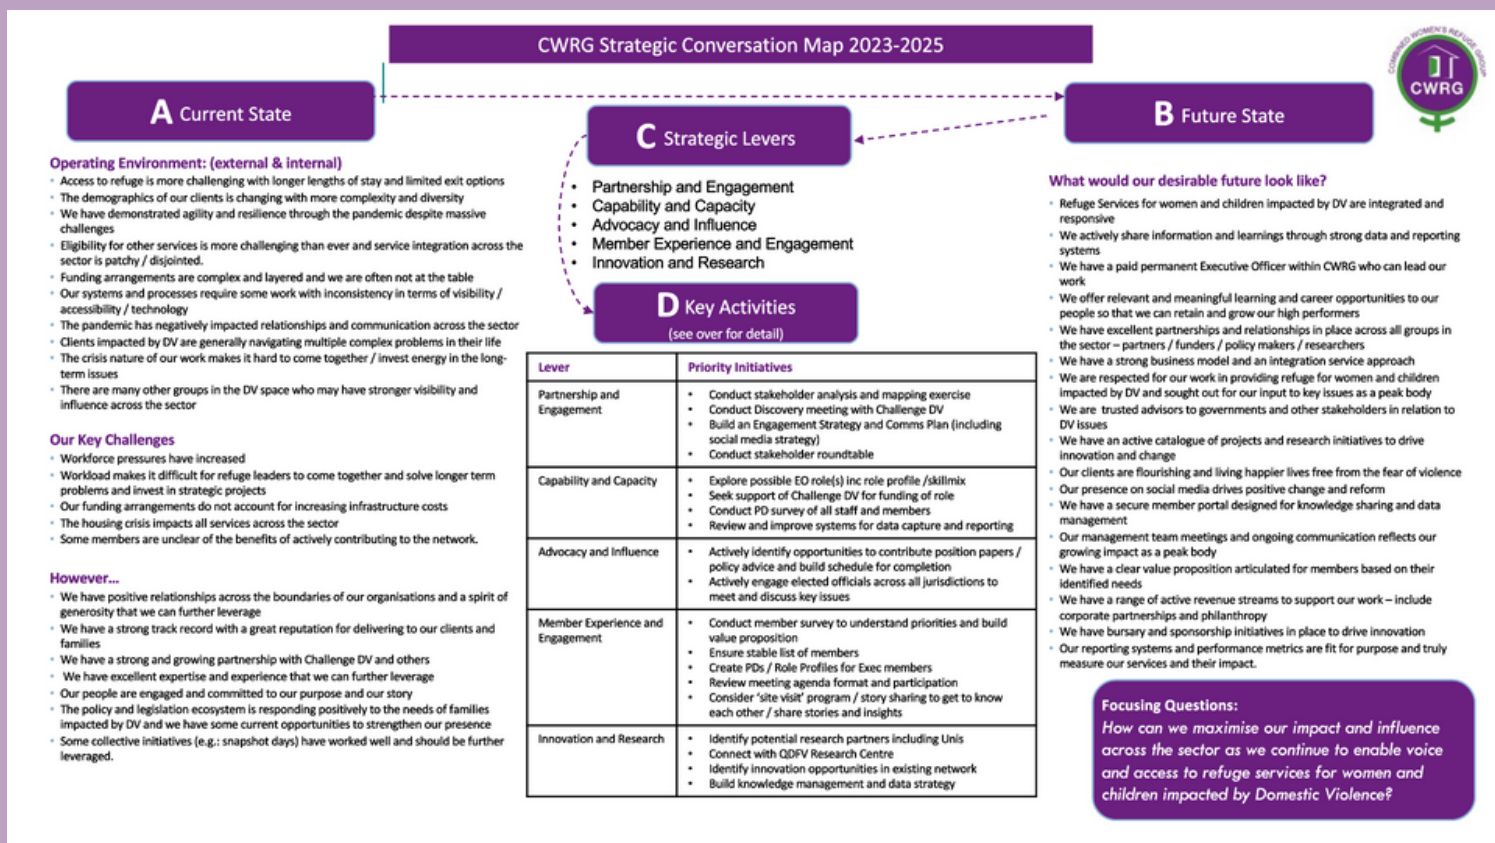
CWRG Strategic Conversation Map 2023-2025

COMBINED WOMEN'S REFUGE GROUP
CWRG

A Current State

Operating Environment: (external & internal)
- Access to refuge is more challenging with longer lengths of stay and limited exit options
- The demographics of our clients is changing with more complexity and diversity
- We have demonstrated agility and resilience through the pandemic despite massive challenges
- Eligibility for other services is more challenging than ever and service integration across the sector is patchy / disjointed.
- Funding arrangements are complex and layered and we are often not at the table
- Our systems and processes require some work with inconsistency in terms of visibility / accessibility / technology
- The pandemic has negatively impacted relationships and communication across the sector
- Clients impacted by DV are generally navigating multiple complex problems in their life
- The crisis nature of our work makes it hard to come together / invest energy in the long-term issues
- There are many other groups in the DV space who may have stronger visibility and influence across the sector

Our Key Challenges
- Workforce pressures have increased
- Workload makes it difficult for refuge leaders to come together and solve longer term problems and invest in strategic projects
- Our funding arrangements do not account for increasing infrastructure costs
- The housing crisis impacts all services across the sector
- Some members are unclear of the benefits of actively contributing to the network.

However...
- We have positive relationships across the boundaries of our organisations and a spirit of generosity that we can further leverage
- We have a strong track record with a great reputation for delivering to our clients and families
- We have a strong and growing partnership with Challenge DV and others
- We have excellent expertise and experience that we can further leverage
- Our people are engaged and committed to our purpose and our story
- The policy and legislation ecosystem is responding positively to the needs of families impacted by DV and we have some current opportunities to strengthen our presence
- Some collective initiatives (e.g.: snapshot days) have worked well and should be further leveraged.

C Strategic Levers
- Partnership and Engagement
- Capability and Capacity
- Advocacy and Influence
- Member Experience and Engagement
- Innovation and Research

D Key Activities
(see over for detail)

| Lever | Priority Initiatives |
|---|---|
| Partnership and Engagement | • Conduct stakeholder analysis and mapping exercise • Conduct Discovery meeting with Challenge DV • Build an Engagement Strategy and Comms Plan (including social media strategy) • Conduct stakeholder roundtable |
| Capability and Capacity | • Explore possible EO role(s) inc role profile /skillmix • Seek support of Challenge DV for funding of role • Conduct PD survey of all staff and members • Review and improve systems for data capture and reporting |
| Advocacy and Influence | • Actively identify opportunities to contribute position papers / policy advice and build schedule for completion • Actively engage elected officials across all jurisdictions to meet and discuss key issues |
| Member Experience and Engagement | • Conduct member survey to understand priorities and build value proposition • Ensure stable list of members • Create PDs / Role Profiles for Exec members • Review meeting agenda format and participation • Consider 'site visit' program / story sharing to get to know each other / share stories and insights |
| Innovation and Research | • Identify potential research partners including Unis • Connect with QDFV Research Centre • Identify innovation opportunities in existing network • Build knowledge management and data strategy |

B Future State

What would our desirable future look like?
- Refuge Services for women and children impacted by DV are integrated and responsive
- We actively share information and learnings through strong data and reporting systems
- We have a paid permanent Executive Officer within CWRG who can lead our work
- We offer relevant and meaningful learning and career opportunities to our people so that we can retain and grow our high performers
- We have excellent partnerships and relationships in place across all groups in the sector – partners / funders / policy makers / researchers
- We have a strong business model and an integration service approach
- We are respected for our work in providing refuge for women and children impacted by DV and sought out for our input to key issues as a peak body
- We are trusted advisors to governments and other stakeholders in relation to DV issues
- We have an active catalogue of projects and research initiatives to drive innovation and change
- Our clients are flourishing and living happier lives free from the fear of violence
- Our presence on social media drives positive change and reform
- We have a secure member portal designed for knowledge sharing and data management
- Our management team meetings and ongoing communication reflects our growing impact as a peak body
- We have a clear value proposition articulated for members based on their identified needs
- We have a range of active revenue streams to support our work – include corporate partnerships and philanthropy
- We have bursary and sponsorship initiatives in place to drive innovation
- Our reporting systems and performance metrics are fit for purpose and truly measure our services and their impact.

Focusing Questions:
How can we maximise our impact and influence across the sector as we continue to enable voice and access to refuge services for women and children impacted by Domestic Violence?